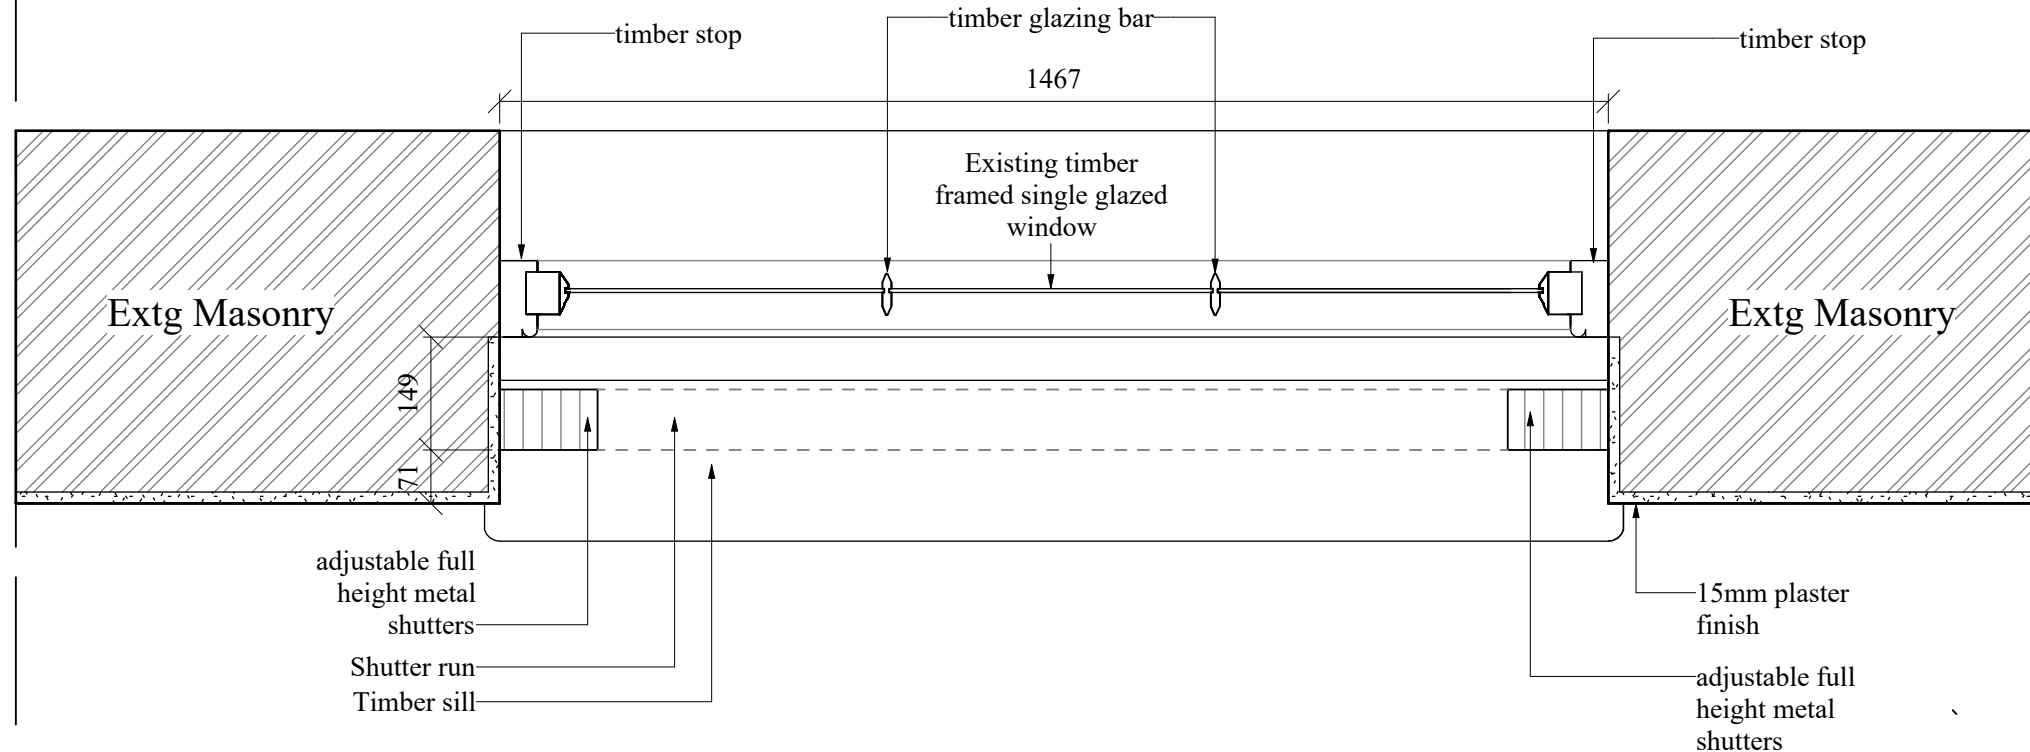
timber stop

timber glazing bar

timber stop

1467

Existing timber framed single glazed window

Extg Masonry

Extg Masonry

149

71

adjustable full height metal shutters

Shutter run

Timber sill

15mm plaster finish

adjustable full height metal shutters